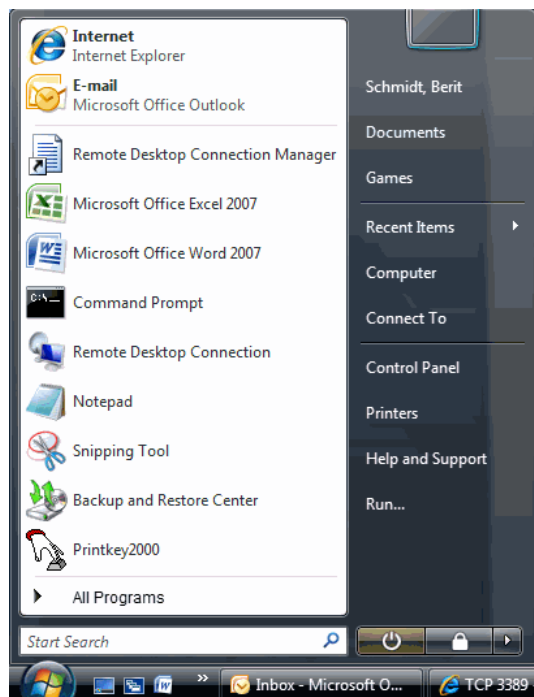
Internet
Internet Explorer

E-mail
Microsoft Office Outlook

Remote Desktop Connection Manager

Microsoft Office Excel 2007

Microsoft Office Word 2007

Command Prompt

Remote Desktop Connection

Notepad

Snipping Tool

Backup and Restore Center

Printkey2000

All Programs

Start Search

Schmidt, Berit

Documents

Games

Recent Items

Computer

Connect To

Control Panel

Printers

Help and Support

Run...

Inbox - Microsoft O...

TCP 3389